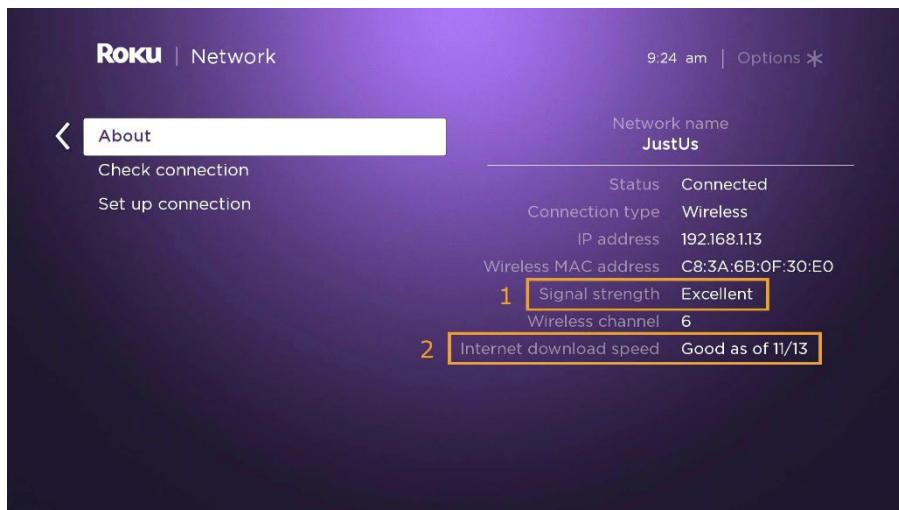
Roku | Network

9:24 am | Options ✱

About
Check connection
Set up connection

Network name
JustUs

| | |
|---|---|
| Status | Connected |
| Connection type | Wireless |
| IP address | 192.168.1.13 |
| Wireless MAC address | C8:3A:6B:0F:30:E0 |
| 1 Signal strength | Excellent |
| Wireless channel | 6 |
| 2 Internet download speed | Good as of 11/13 |